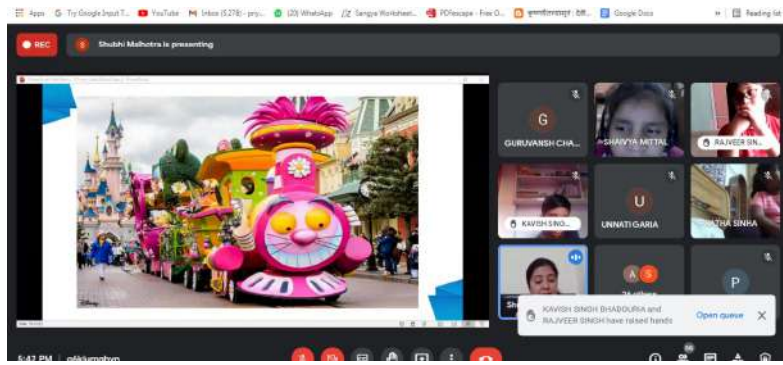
Apps Try Google Input T... YouTube M Inbox (5278) - priy... (20) WhatsApp Sangya Worksheet... PDFescape - Free O... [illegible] Google Docs » Reading list

REC

S Shubhi Malhotra is presenting

G
GURUVANSH CHA...

SHAIVYA MITTAL

RAJVEER SIN...

KAVISH SINGH...

U
UNNATI GARIA

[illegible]THA SINHA

Sh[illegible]

A S
24 others

P

KAVISH SINGH BHADOURIA and RAJVEER SINGH have raised hands

Open queue

5:42 PM | gsk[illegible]